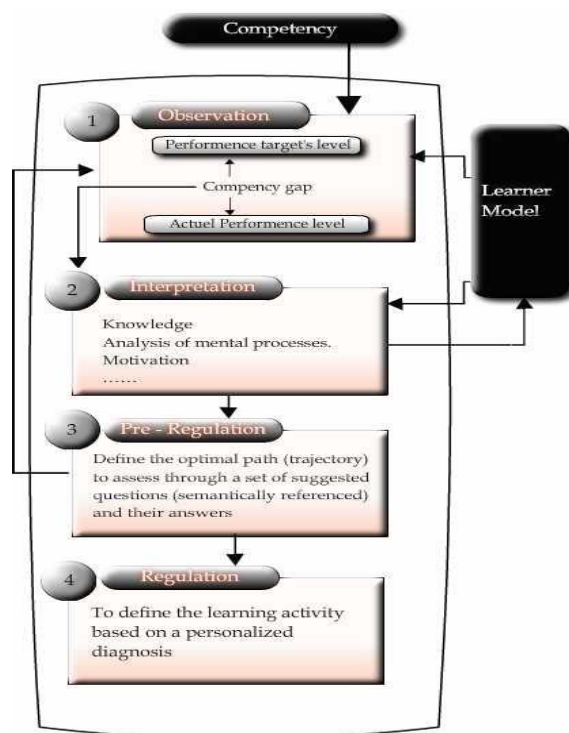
Competency

1 Observation

Performence target's level

Compency gap

Actuel Performence level

Learner Model

2 Interpretation

Knowledge
Analysis of mental processes.
Motivation
......

3 Pre - Regulation

Define the optimal path (trajectory) to assess through a set of suggested questions (semantically referenced) and their answers

4 Regulation

To define the learning activity based on a personalized diagnosis